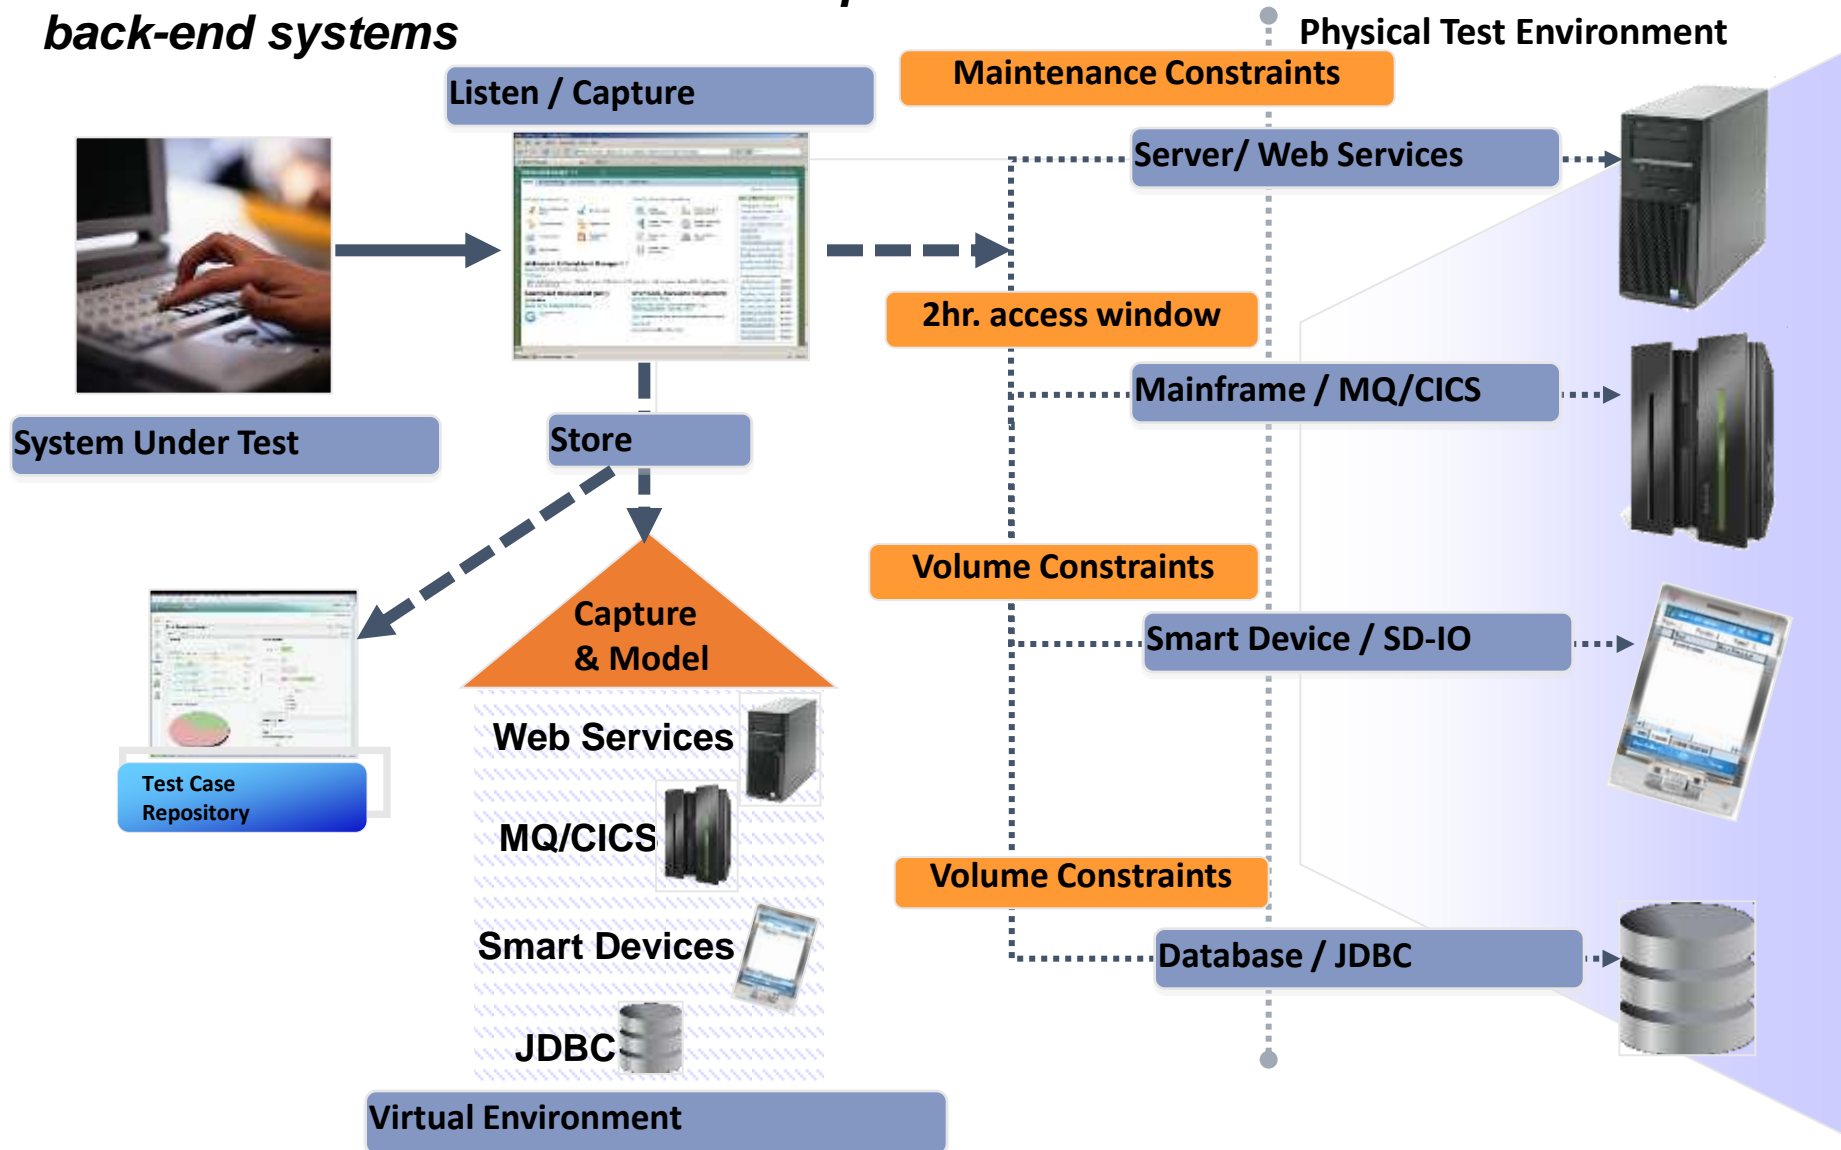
back-end systems

Physical Test Environment

Listen / Capture

Maintenance Constraints

Server/ Web Services

2hr. access window

Mainframe / MQ/CICS

System Under Test

Store

Volume Constraints

Smart Device / SD-IO

Capture & Model

Test Case Repository

Web Services

MQ/CICS

Smart Devices

JDBC

Volume Constraints

Database / JDBC

Virtual Environment